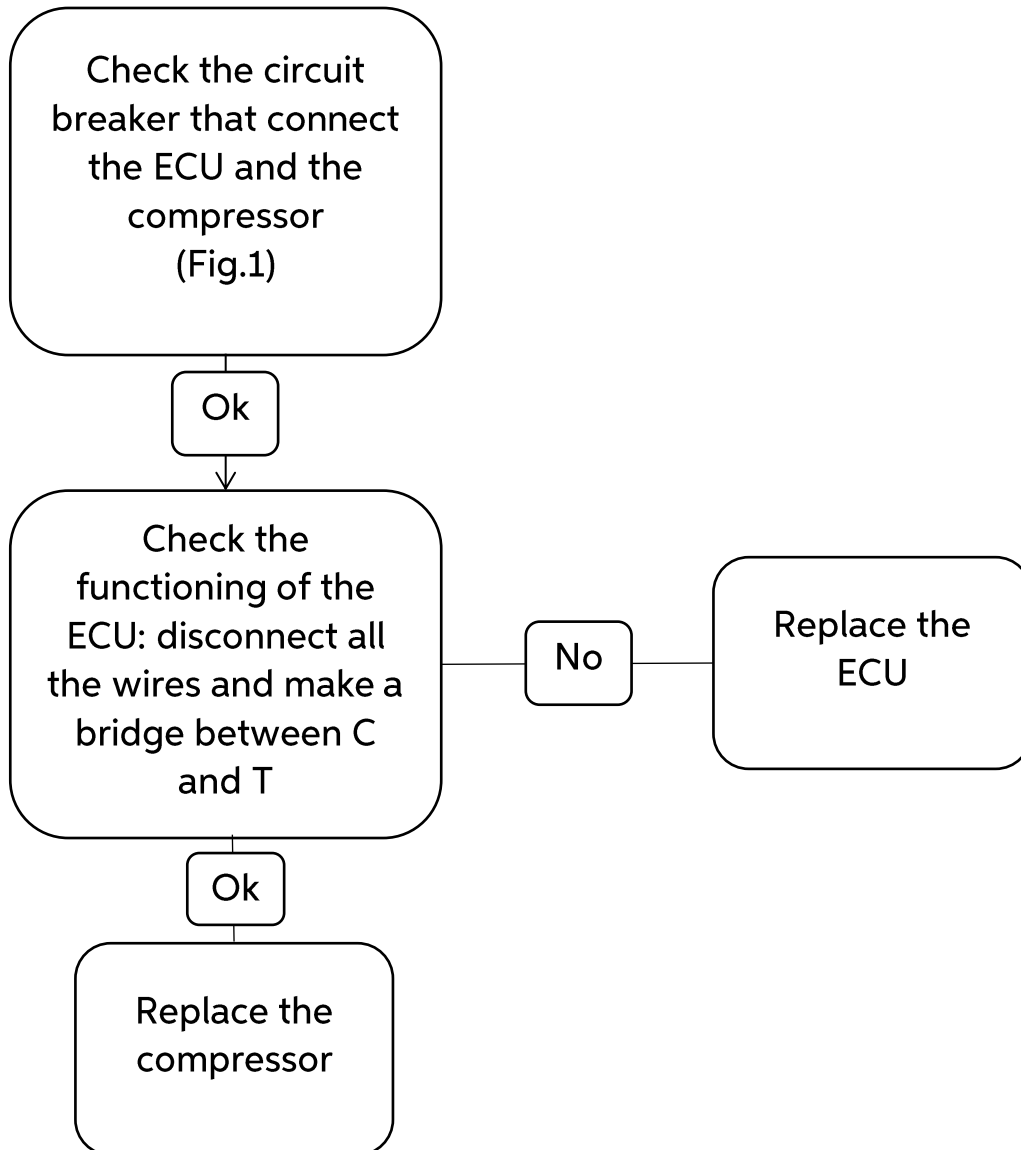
Check the circuit breaker that connect the ECU and the compressor
(Fig.1)

Ok

Check the functioning of the ECU: disconnect all the wires and make a bridge between C and T

No

Replace the ECU

Ok

Replace the compressor